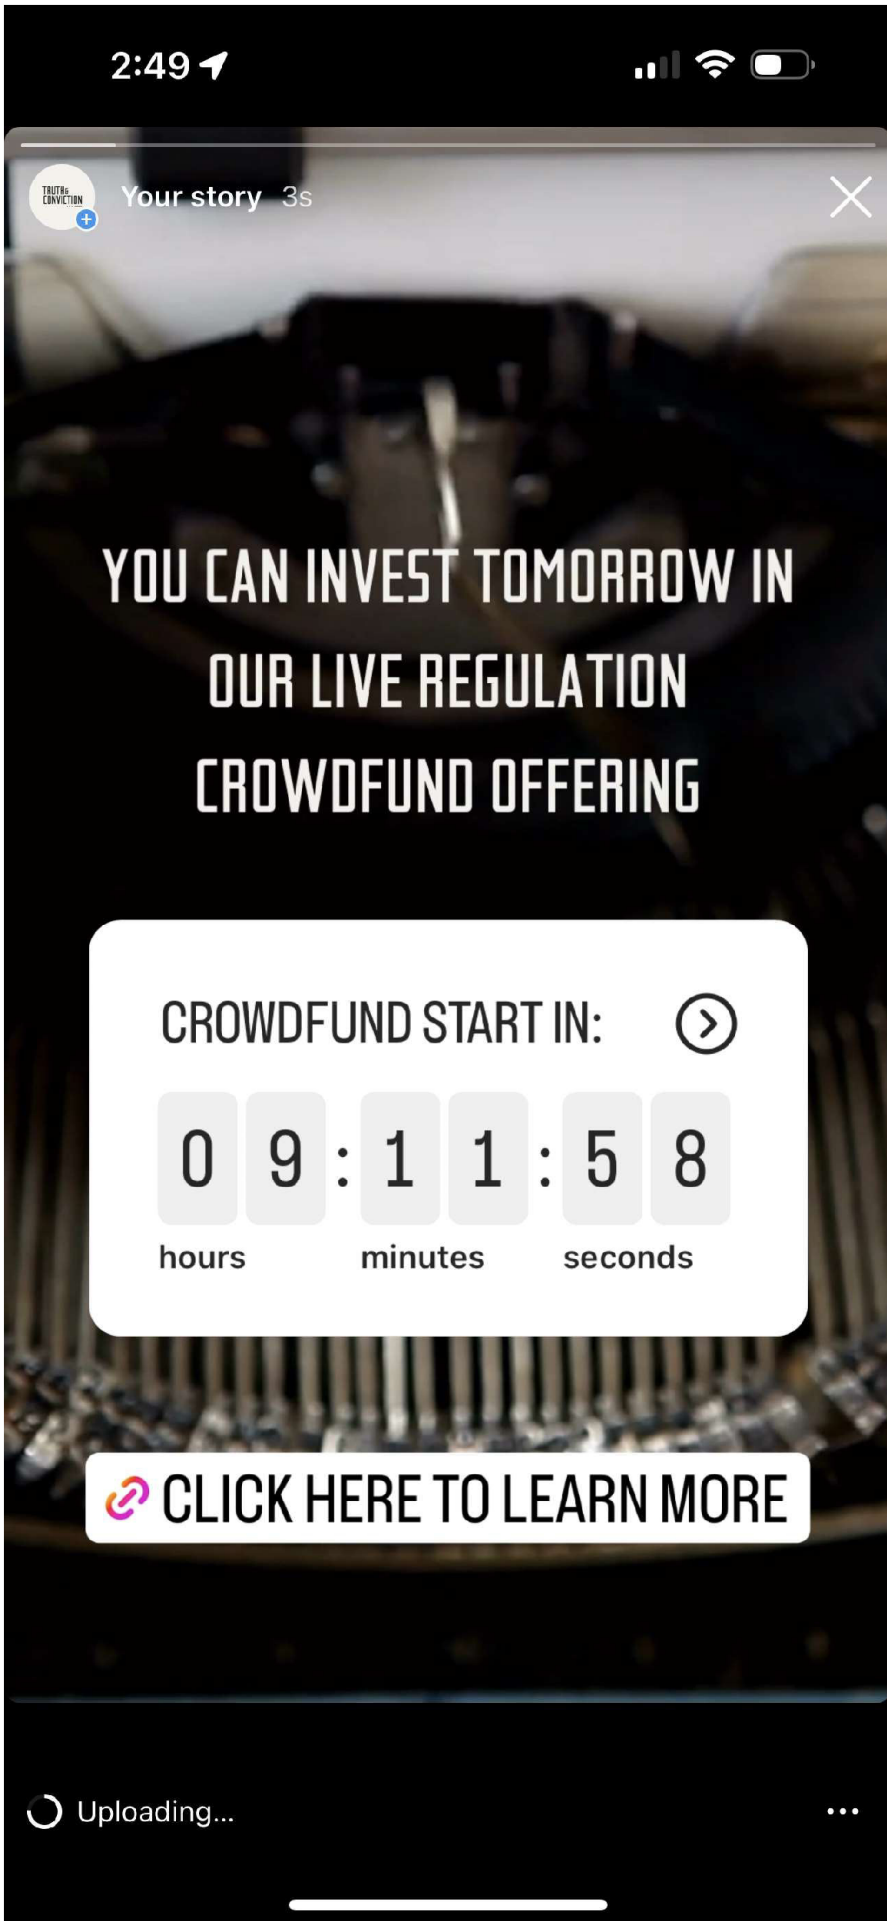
2:49

TRUTH & CONVICTION

Your story 3s

YOU CAN INVEST TOMORROW IN OUR LIVE REGULATION CROWDFUND OFFERING

CROWDFUND START IN:

0 9 : 1 1 : 5 8

hours minutes seconds

CLICK HERE TO LEARN MORE

Uploading...